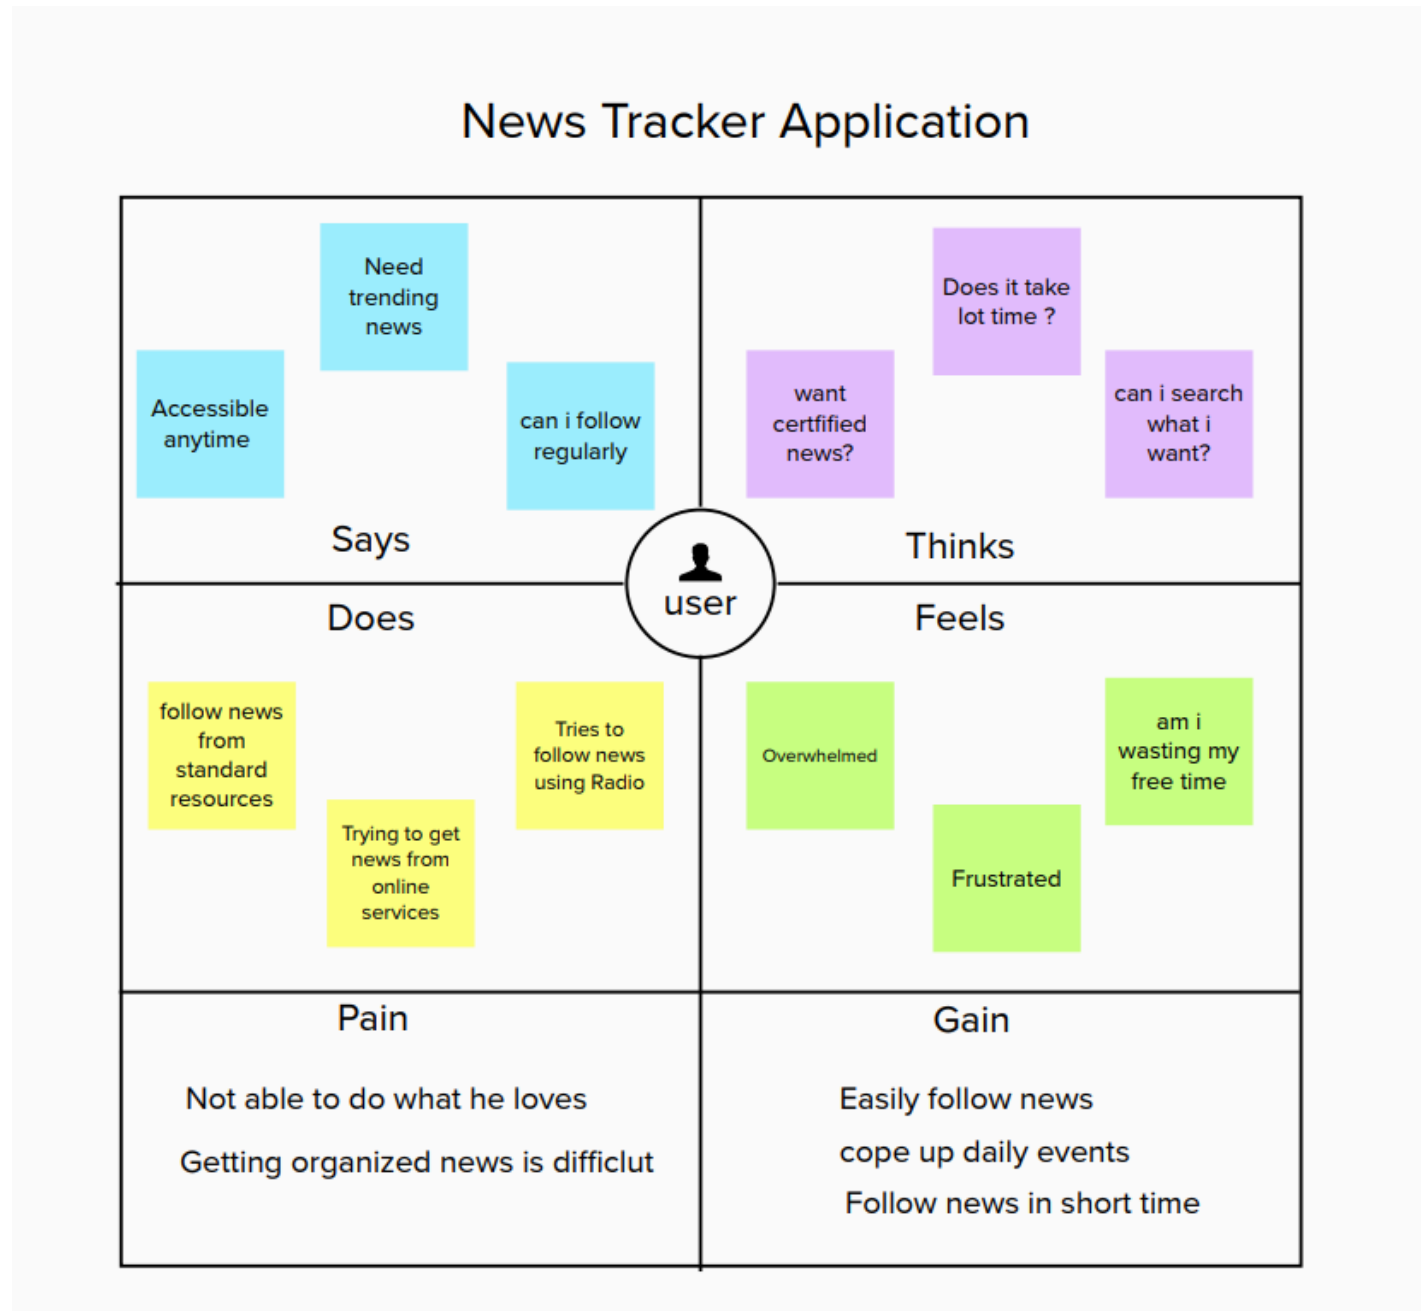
News Tracker Application

Need trending news

Accessible anytime

can i follow regularly

Says

Does it take lot time ?

want certfified news?

can i search what i want?

Thinks

user

Does

follow news from standard resources

Tries to follow news using Radio

Trying to get news from online services

Feels

Overwhelmed

am i wasting my free time

Frustrated

Pain

Not able to do what he loves

Getting organized news is difficlut

Gain

Easily follow news

cope up daily events

Follow news in short time